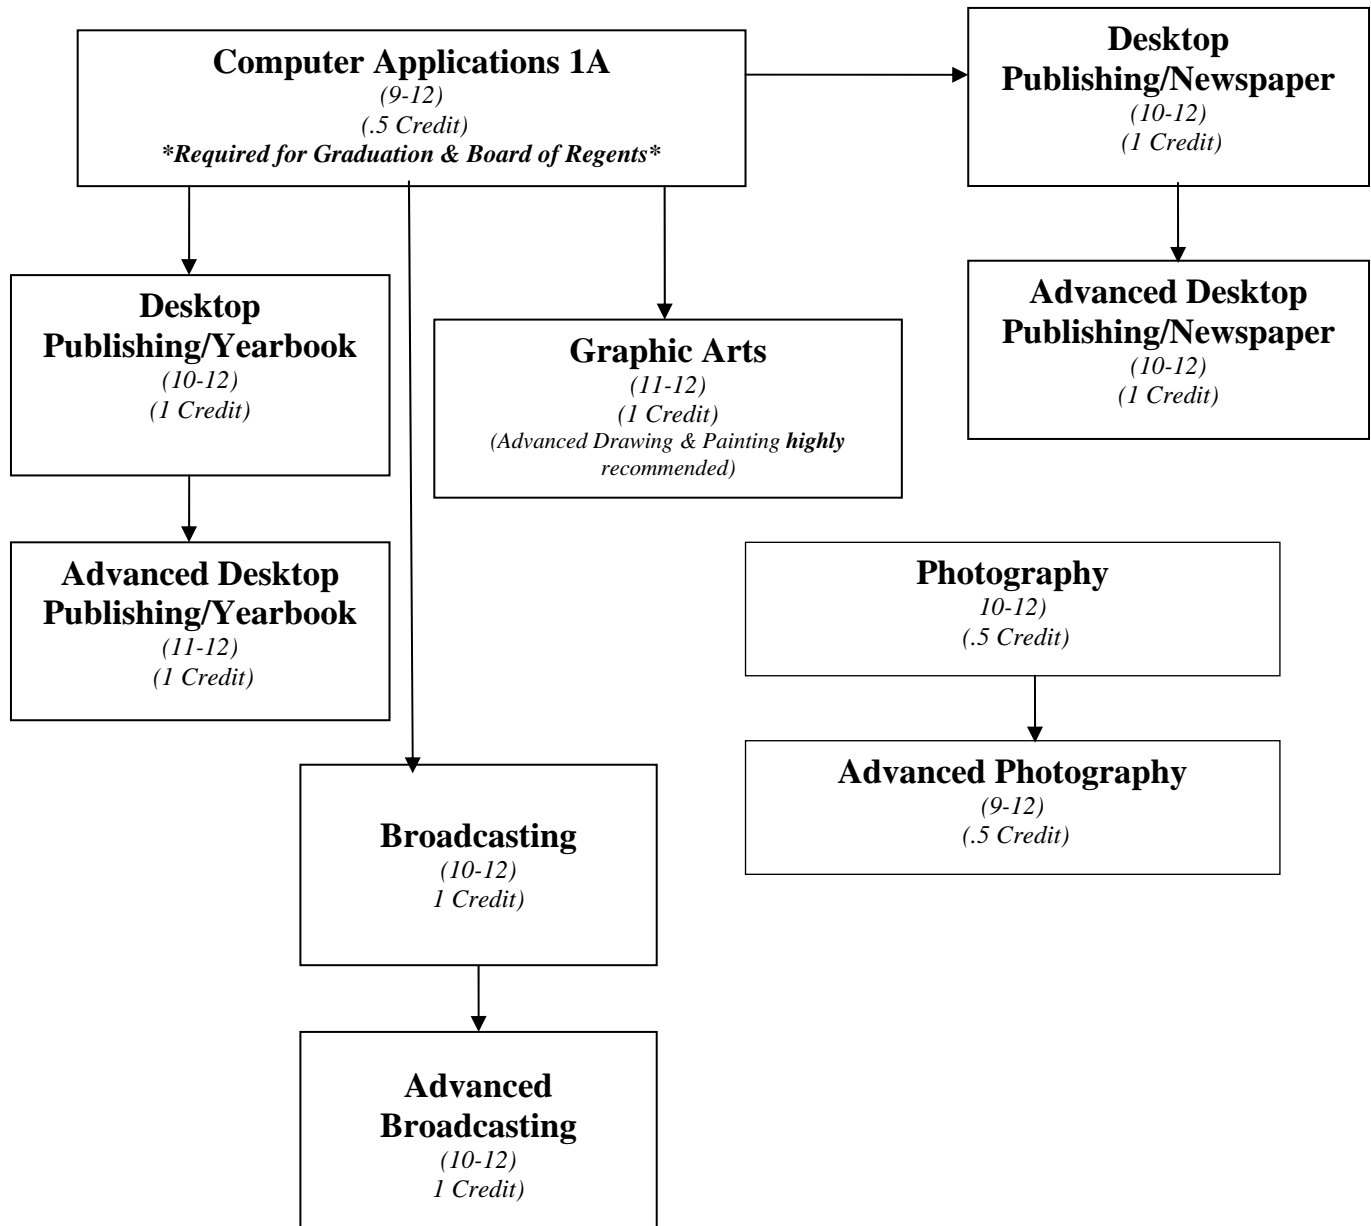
Computer Applications 1A
(9-12)
(.5 Credit)
*Required for Graduation & Board of Regents*

Desktop Publishing/Newspaper
(10-12)
(1 Credit)

Advanced Desktop Publishing/Newspaper
(10-12)
(1 Credit)

Desktop Publishing/Yearbook
(10-12)
(1 Credit)

Graphic Arts
(11-12)
(1 Credit)
(Advanced Drawing & Painting **highly** recommended)

Advanced Desktop Publishing/Yearbook
(11-12)
(1 Credit)

Photography
10-12)
(.5 Credit)

Advanced Photography
(9-12)
(.5 Credit)

Broadcasting
(10-12)
1 Credit)

Advanced Broadcasting
(10-12)
1 Credit)